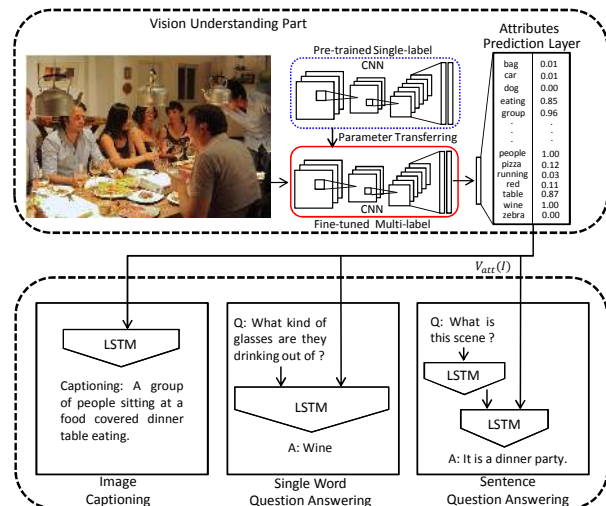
Vision Understanding Part

Pre-trained Single-label

CNN

Parameter Transferring

CNN

Fine-tuned Multi-label

Attributes Prediction Layer

| | |
|---|---|
| bag | 0.01 |
| car | 0.01 |
| dog | 0.00 |
| eating | 0.85 |
| group | 0.96 |
| . | . |
| . | . |
| people | 1.00 |
| pizza | 0.12 |
| running | 0.03 |
| red | 0.11 |
| table | 0.87 |
| wine | 1.00 |
| zebra | 0.00 |

$V_{att}(I)$

LSTM

Captioning: A group of people sitting at a food covered dinner table eating.

Image Captioning

Q: What kind of glasses are they drinking out of ?

LSTM

A: Wine

Single Word Question Answering

Q: What is this scene ?

LSTM

LSTM

A: It is a dinner party.

Sentence Question Answering